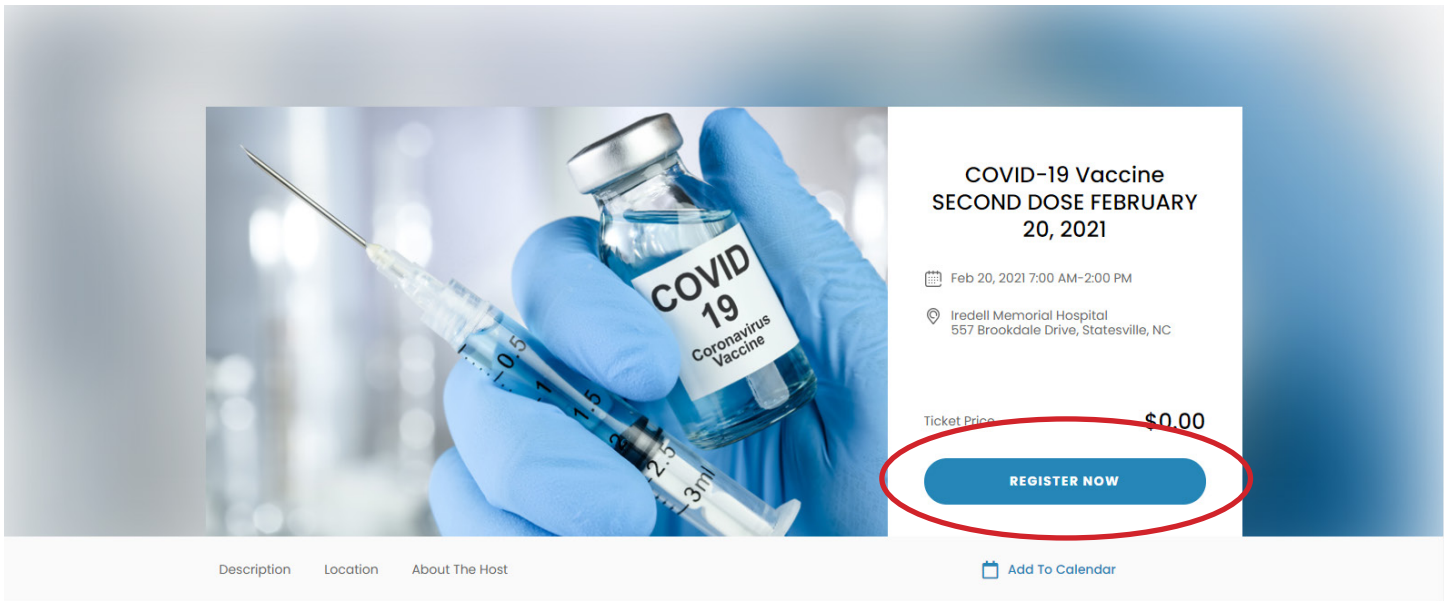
COVID
19
Coronavirus
Vaccine

0.5
1
1.5
2
2.5
3ml

COVID-19 Vaccine SECOND DOSE FEBRUARY 20, 2021

Feb 20, 2021 7:00 AM-2:00 PM

Iredell Memorial Hospital
557 Brookdale Drive, Statesville, NC

Ticket Price $0.00

REGISTER NOW

Description Location About The Host

Add To Calendar